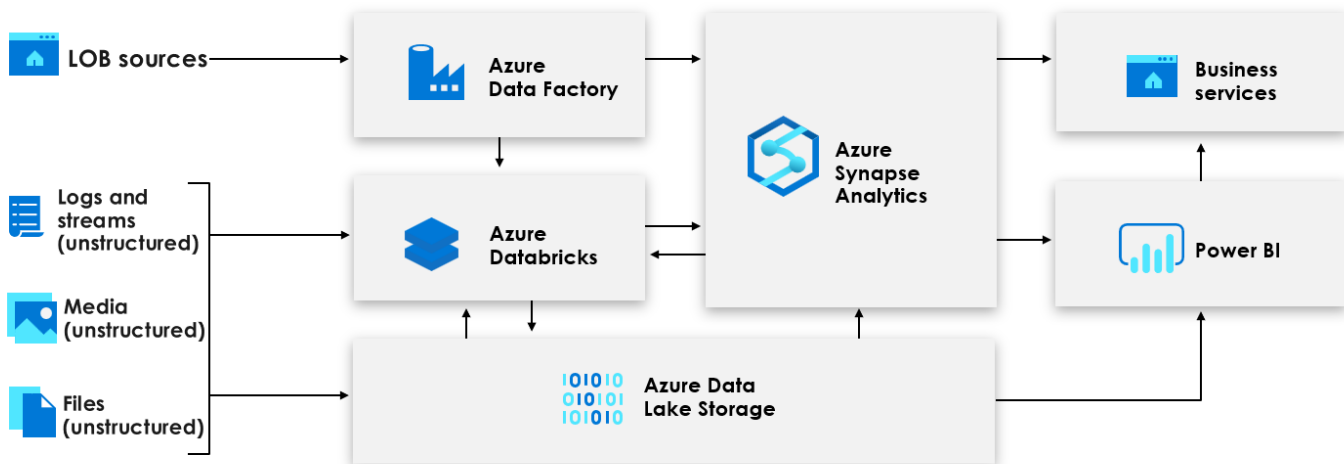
LOB sources

Azure Data Factory

Azure Synapse Analytics

Business services

Logs and streams (unstructured)

Azure Databricks

Power BI

Media (unstructured)

Files (unstructured)

Azure Data Lake Storage